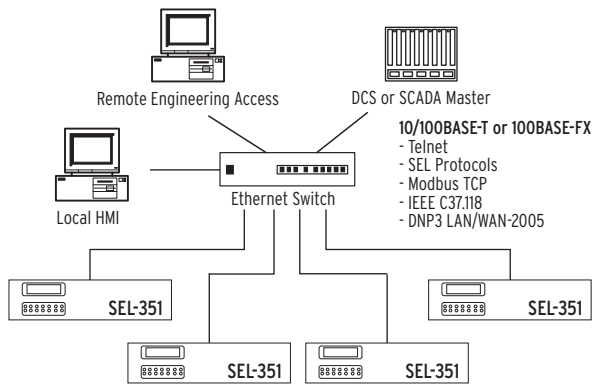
Remote Engineering Access

DCS or SCADA Master

10/100BASE-T or 100BASE-FX
- Telnet
- SEL Protocols
- Modbus TCP
- IEEE C37.118
- DNP3 LAN/WAN-2005

Local HMI

Ethernet Switch

SEL-351

SEL-351

SEL-351

SEL-351